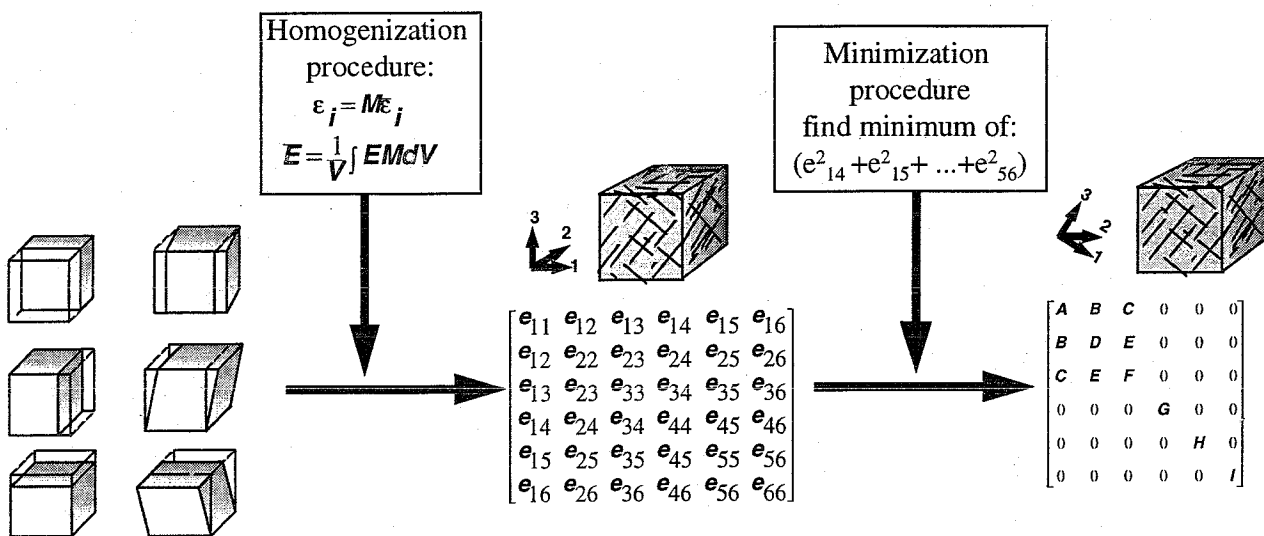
Homogenization procedure:
$\varepsilon_i = M\bar{\varepsilon}_i$
$\bar{E} = \frac{1}{V}\int EMdV$

Minimization procedure find minimum of:
$(e^2_{14} + e^2_{15} + ... + e^2_{56})$

3
2
1

$\begin{bmatrix} e_{11} & e_{12} & e_{13} & e_{14} & e_{15} & e_{16} \\ e_{12} & e_{22} & e_{23} & e_{24} & e_{25} & e_{26} \\ e_{13} & e_{23} & e_{33} & e_{34} & e_{35} & e_{36} \\ e_{14} & e_{24} & e_{34} & e_{44} & e_{45} & e_{46} \\ e_{15} & e_{25} & e_{35} & e_{45} & e_{55} & e_{56} \\ e_{16} & e_{26} & e_{36} & e_{46} & e_{56} & e_{66} \end{bmatrix}$

3
2
1

$\begin{bmatrix} A & B & C & 0 & 0 & 0 \\ B & D & E & 0 & 0 & 0 \\ C & E & F & 0 & 0 & 0 \\ 0 & 0 & 0 & G & 0 & 0 \\ 0 & 0 & 0 & 0 & H & 0 \\ 0 & 0 & 0 & 0 & 0 & I \end{bmatrix}$